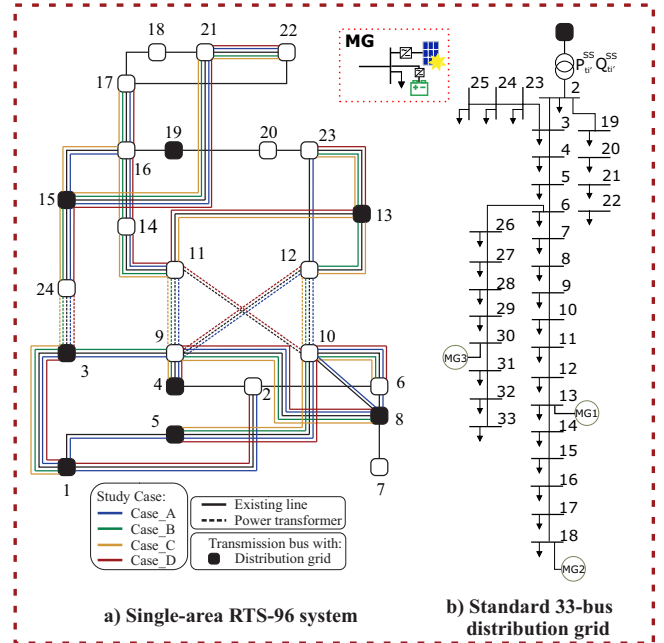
18 21 22
MG
17
19 20 23
16
15
13
14
11 12
24
9 10
3
4 6
2
5 8
1 7

Study Case:
Case_A
Case_B
Case_C
Case_D

Existing line
Power transformer

Transmission bus with:
Distribution grid

a) Single-area RTS-96 system

$P_{ti}^{SS}$ $Q_{ti}^{SS}$
25 24 23
2
3 19
4 20
5 21
6 22
26 7
27 8
28 9
29 10
30 11
MG3
31 12
32 13
33 MG1
14
15
16
17
18
MG2

b) Standard 33-bus distribution grid